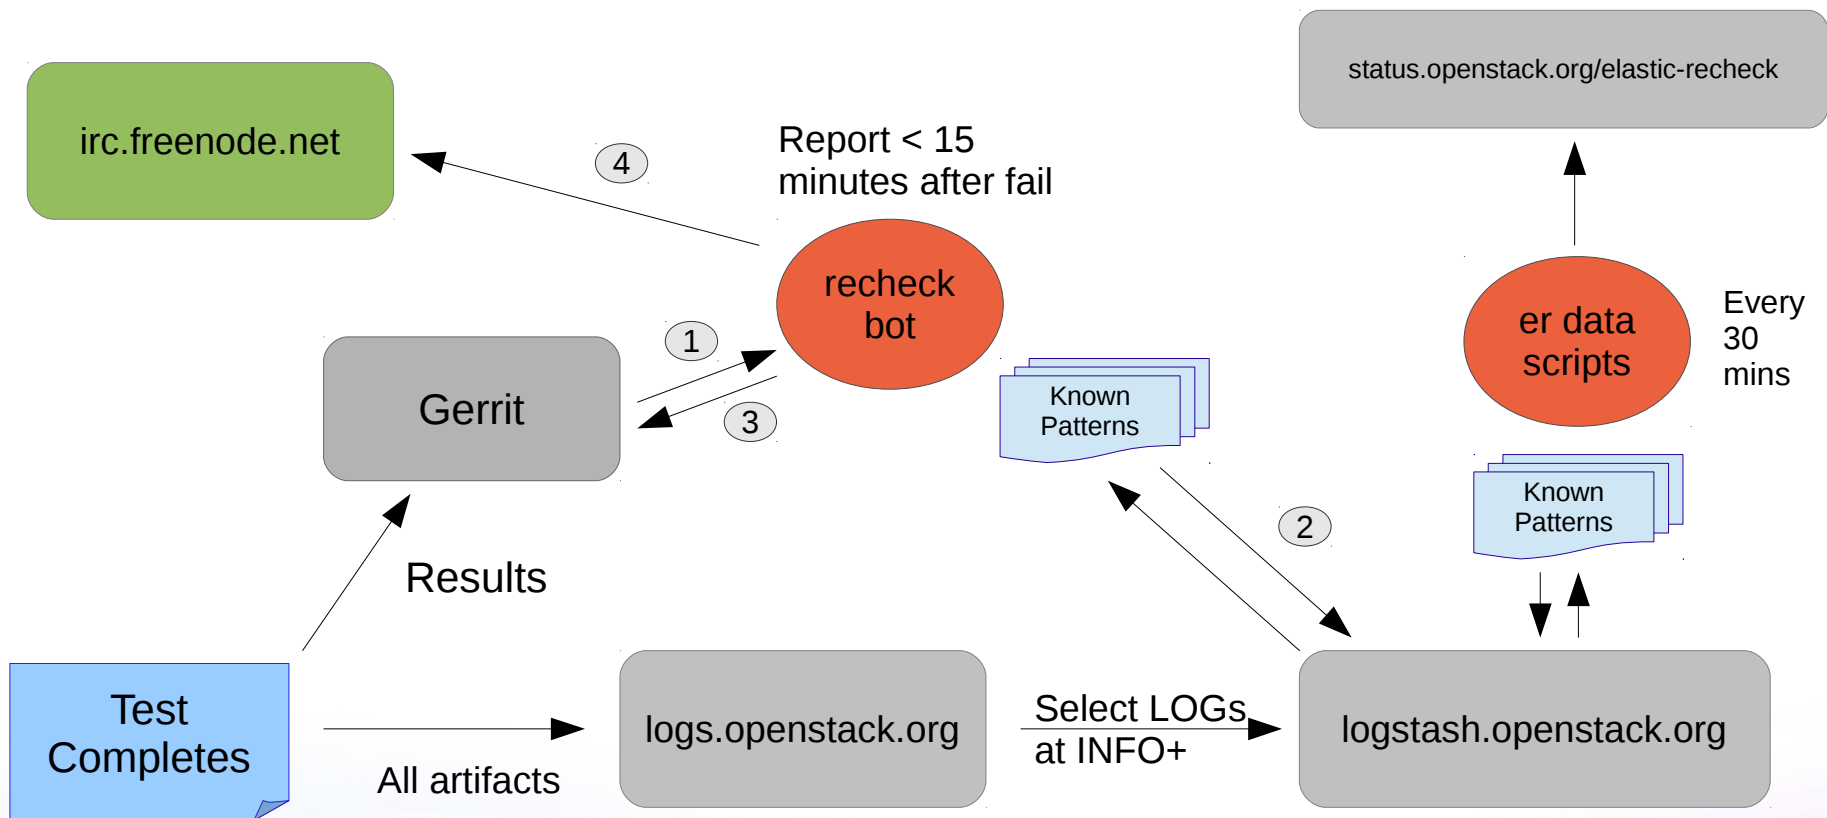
status.openstack.org/elastic-recheck

irc.freenode.net

4

Report < 15 minutes after fail

recheck bot

Every 30 mins

er data scripts

1

Gerrit

3

Known Patterns

Known Patterns

2

Results

Test Completes

All artifacts

logs.openstack.org

Select LOGs at INFO+

logstash.openstack.org